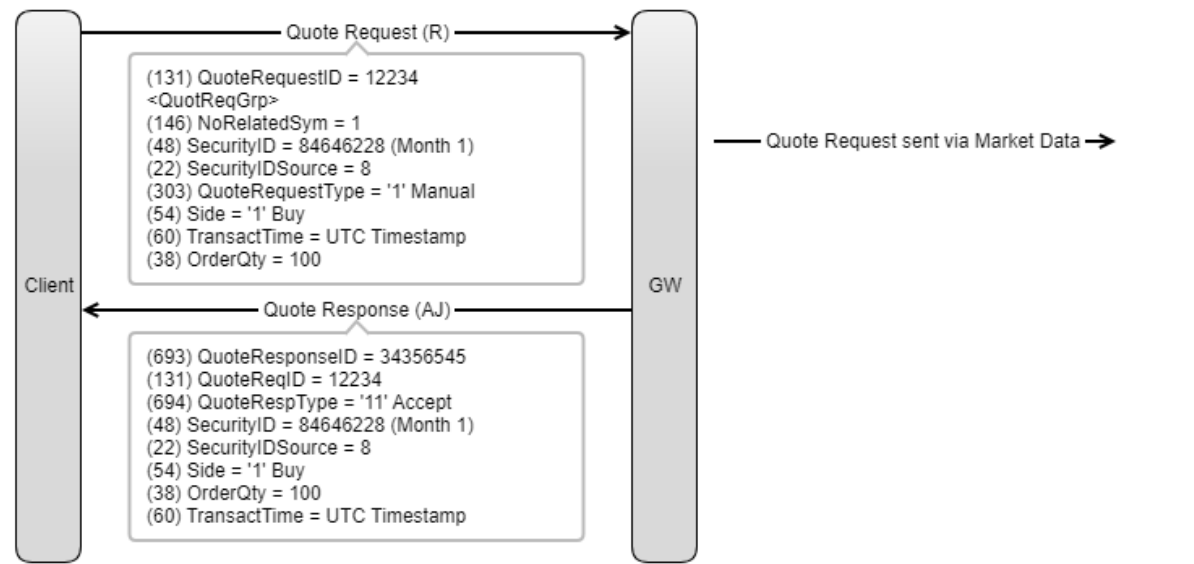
Quote Request (R)

(131) QuoteRequestID = 12234
<QuotReqGrp>
(146) NoRelatedSym = 1
(48) SecurityID = 84646228 (Month 1)
(22) SecurityIDSource = 8
(303) QuoteRequestType = '1' Manual
(54) Side = '1' Buy
(60) TransactTime = UTC Timestamp
(38) OrderQty = 100

Quote Request sent via Market Data

Client

GW

Quote Response (AJ)

(693) QuoteResponseID = 34356545
(131) QuoteReqID = 12234
(694) QuoteRespType = '11' Accept
(48) SecurityID = 84646228 (Month 1)
(22) SecurityIDSource = 8
(54) Side = '1' Buy
(38) OrderQty = 100
(60) TransactTime = UTC Timestamp